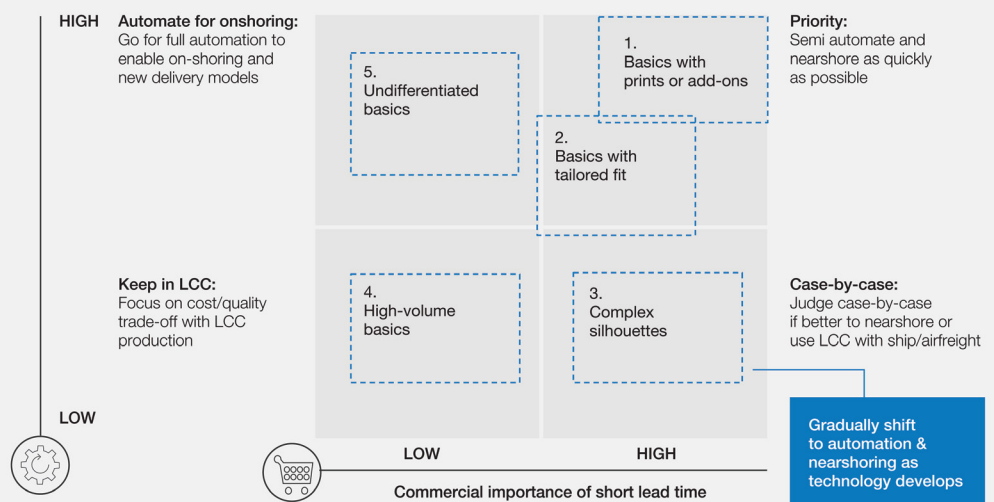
HIGH

Automate for onshoring:
Go for full automation to enable on-shoring and new delivery models

5.
Undifferentiated basics

1.
Basics with prints or add-ons

2.
Basics with tailored fit

Priority:
Semi automate and nearshore as quickly as possible

Keep in LCC:
Focus on cost/quality trade-off with LCC production

4.
High-volume basics

3.
Complex silhouettes

Case-by-case:
Judge case-by-case if better to nearshore or use LCC with ship/airfreight

LOW

Gradually shift to automation & nearshoring as technology develops

LOW

HIGH

Commercial importance of short lead time